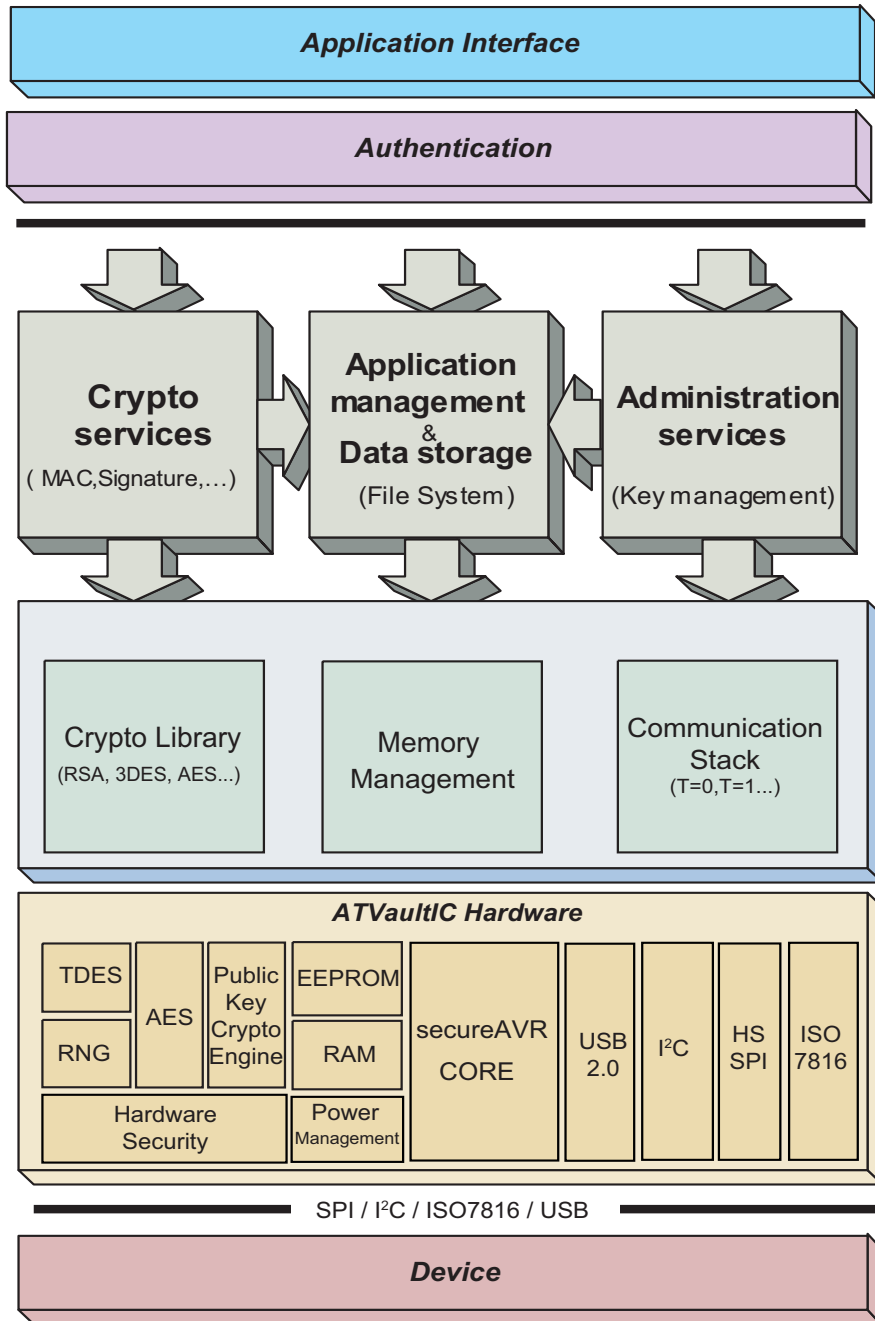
Application Interface

Authentication

Crypto services
( MAC,Signature,...)

Application management & Data storage
(File System)

Administration services
(Key management)

Crypto Library
(RSA, 3DES, AES...)

Memory Management

Communication Stack
(T=0,T=1...)

ATVaultIC Hardware

TDES

RNG

AES

Public Key Crypto Engine

EEPROM

RAM

secureAVR CORE

USB 2.0

$I^2C$

HS SPI

ISO 7816

Hardware Security

Power Management

SPI / $I^2C$ / ISO7816 / USB

Device